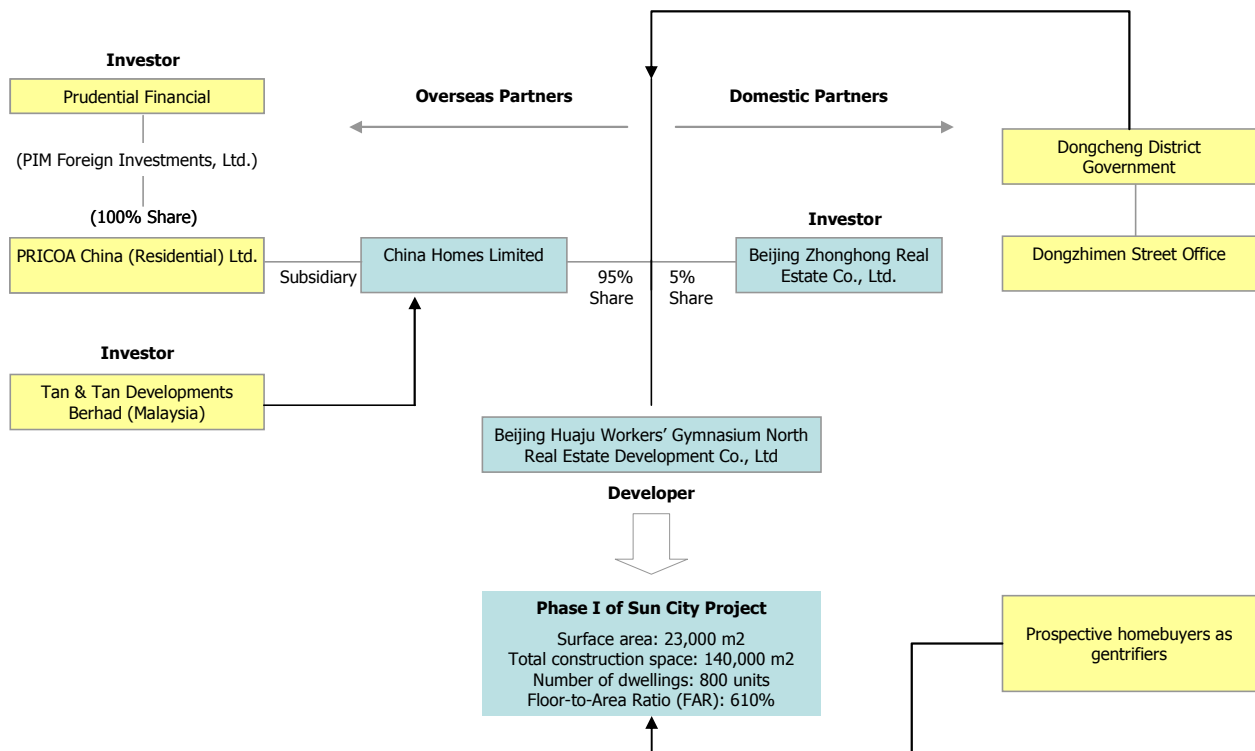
Investor

Prudential Financial

(PIM Foreign Investments, Ltd.)

(100% Share)

Overseas Partners

Domestic Partners

Dongcheng District Government

Dongzhimen Street Office

PRICOA China (Residential) Ltd.

Subsidiary

China Homes Limited

95% Share

5% Share

Investor

Beijing Zhonghong Real Estate Co., Ltd.

Investor

Tan & Tan Developments Berhad (Malaysia)

Beijing Huaju Workers' Gymnasium North Real Estate Development Co., Ltd

Developer

Phase I of Sun City Project

Surface area: 23,000 m2
Total construction space: 140,000 m2
Number of dwellings: 800 units
Floor-to-Area Ratio (FAR): 610%

Prospective homebuyers as gentrifiers